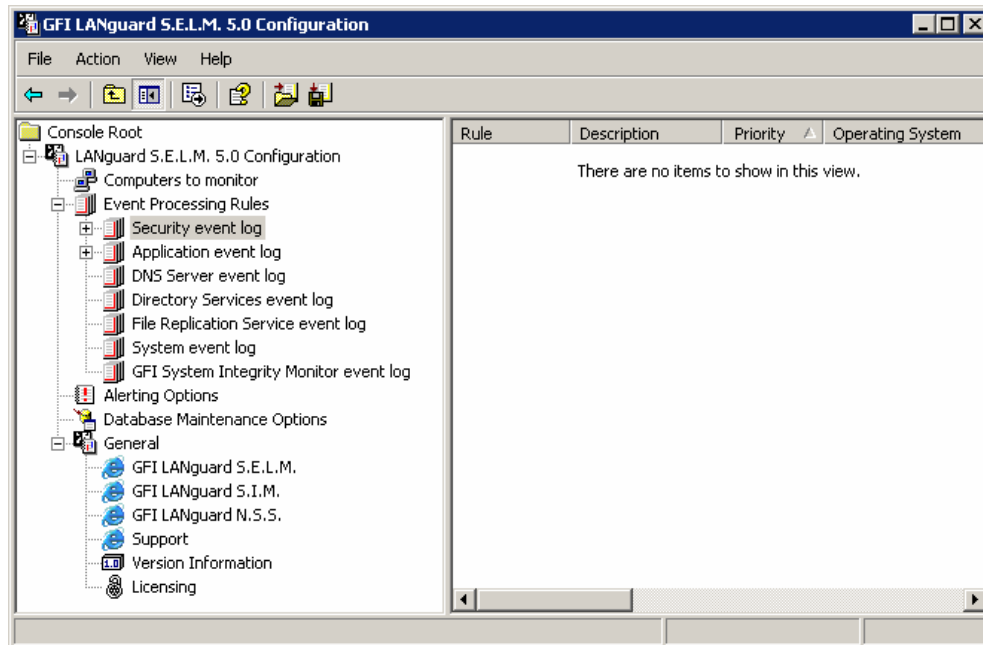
GFI LANguard S.E.L.M. 5.0 Configuration

File Action View Help

Console Root
LANguard S.E.L.M. 5.0 Configuration
Computers to monitor
Event Processing Rules
Security event log
Application event log
DNS Server event log
Directory Services event log
File Replication Service event log
System event log
GFI System Integrity Monitor event log
Alerting Options
Database Maintenance Options
General
GFI LANguard S.E.L.M.
GFI LANguard S.I.M.
GFI LANguard N.S.S.
Support
Version Information
Licensing

| Rule | Description | Priority | Operating System |
|---|---|---|---|

There are no items to show in this view.